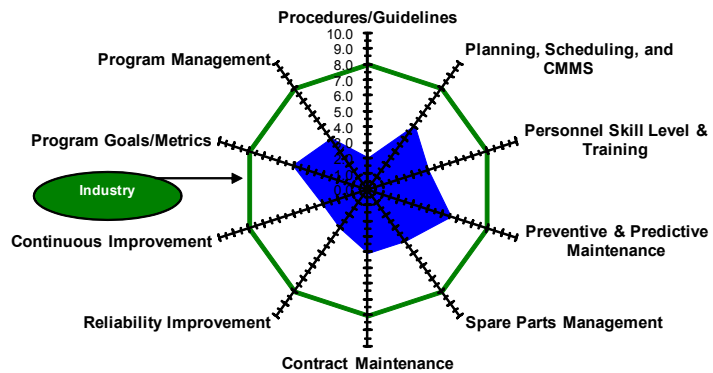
Procedures/Guidelines

10.0
9.0
8.0
7.0
6.0
5.0
4.0
3.0
2.0
1.0
0.0

Planning, Scheduling, and CMMS

Personnel Skill Level & Training

Preventive & Predictive Maintenance

Spare Parts Management

Contract Maintenance

Reliability Improvement

Continuous Improvement

Program Goals/Metrics

Program Management

Industry